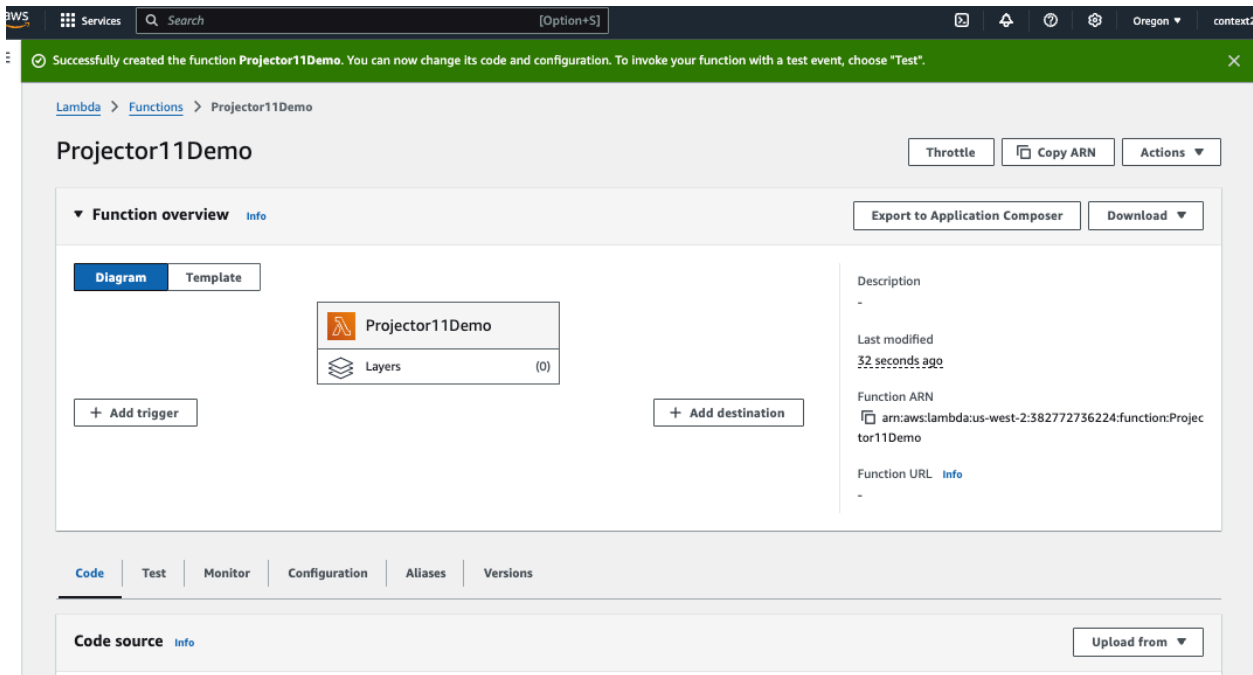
aws Services Search [Option+S] Oregon ▾ context2

Successfully created the function **Projector11Demo**. You can now change its code and configuration. To invoke your function with a test event, choose "Test".

Lambda > Functions > Projector11Demo

Projector11Demo

Throttle | Copy ARN | Actions ▾

▾ Function overview Info

Export to Application Composer | Download ▾

Diagram | Template

Projector11Demo

Layers (0)

+ Add trigger

+ Add destination

Description

-

Last modified

32 seconds ago

Function ARN

arn:aws:lambda:us-west-2:382772736224:function:Projector11Demo

Function URL Info

-

Code | Test | Monitor | Configuration | Aliases | Versions

Code source Info

Upload from ▾